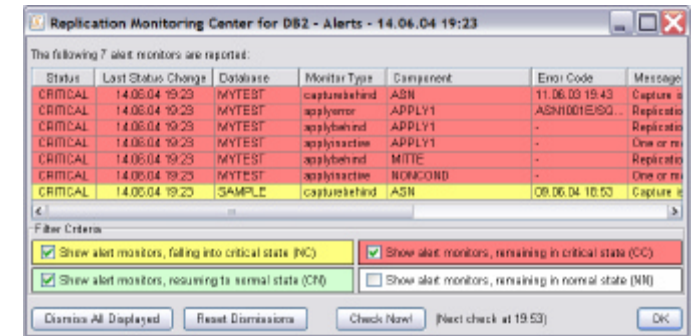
Replication Monitoring Center for DB2 - Alerts - 14.06.04 19:23

The following 7 alert monitors are reported:

| Status | Last Status Change | Database | Monitor Type | Component | Error Code | Message |
|---|---|---|---|---|---|---|
| CRITICAL | 14.06.04 19:23 | MYTEST | capturebehind | ASN | 11.06.03 19:43 | Capture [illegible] |
| CRITICAL | 14.06.04 19:23 | MYTEST | applyerror | APPLY1 | ASN1001E/SQ... | Replicatio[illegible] |
| CRITICAL | 14.06.04 19:23 | MYTEST | applybehind | APPLY1 | - | Replicatio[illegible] |
| CRITICAL | 14.06.04 19:23 | MYTEST | applyinactive | APPLY1 | - | One or m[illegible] |
| CRITICAL | 14.06.04 19:23 | MYTEST | applybehind | MITTE | - | Replicatio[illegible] |
| CRITICAL | 14.06.04 19:23 | MYTEST | applyinactive | NONCOND | - | One or m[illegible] |
| CRITICAL | 14.06.04 19:23 | SAMPLE | capturebehind | ASN | 09.06.04 18:53 | Capture is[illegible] |

Filter Criteria

Show alert monitors, falling into critical state (NC)

Show alert monitors, remaining in critical state (CC)

Show alert monitors, resuming to normal state (CN)

Show alert monitors, remaining in normal state (NN)

Dismiss All Displayed

Reset Dismissions

Check Now!

(Next check at 19:53)

OK